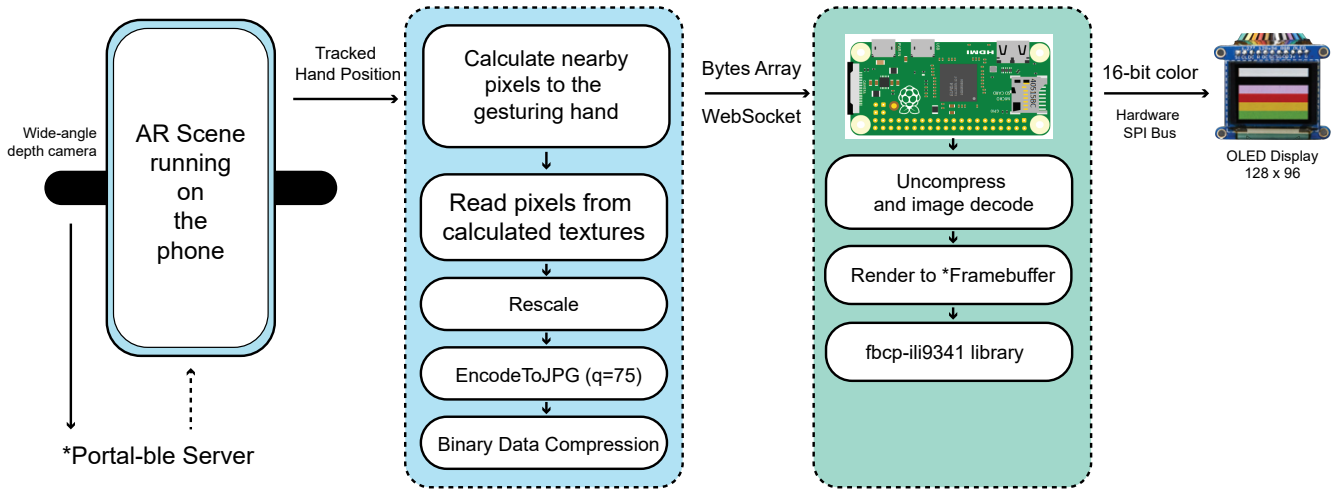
Wide-angle depth camera

AR Scene running on the phone

*Portal-ble Server

Tracked Hand Position

Calculate nearby pixels to the gesturing hand

Read pixels from calculated textures

Rescale

EncodeToJPG (q=75)

Binary Data Compression

Bytes Array

WebSocket

Uncompress and image decode

Render to *Framebuffer

fbcp-ili9341 library

16-bit color

Hardware SPI Bus

OLED Display 128 x 96